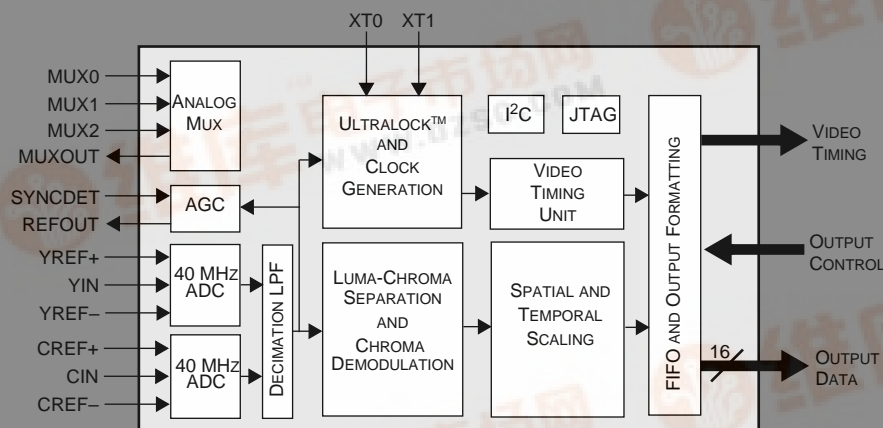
XT0 XT1

MUX0
MUX1
MUX2
MUXOUT

ANALOG MUX

ULTRALOCK™ AND CLOCK GENERATION

$I^2C$

JTAG

FIFO AND OUTPUT FORMATTING

VIDEO TIMING

SYNCDET
REFOUT

AGC

VIDEO TIMING UNIT

YREF+
YIN
YREF–

40 MHz ADC

DECIMATION LPF

LUMA-CHROMA SEPARATION AND CHROMA DEMODULATION

SPATIAL AND TEMPORAL SCALING

OUTPUT CONTROL

CREF+
CIN
CREF–

40 MHz ADC

16

OUTPUT DATA